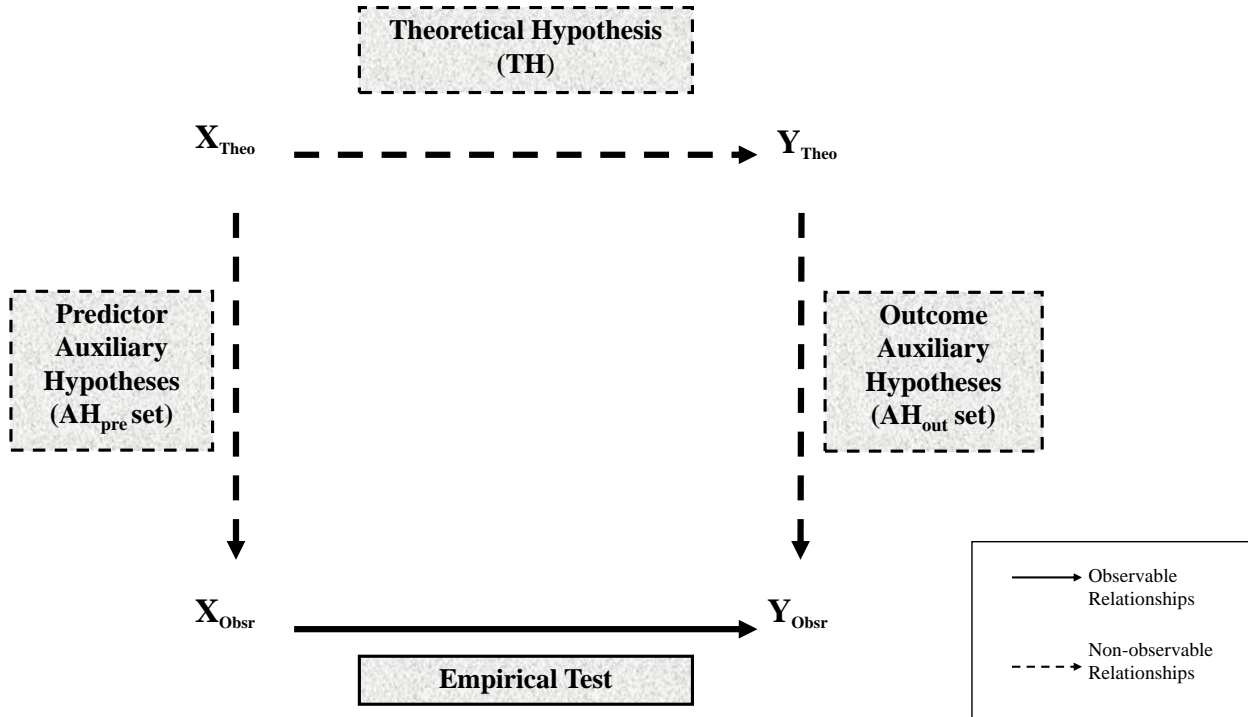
Theoretical Hypothesis (TH)

$X_{Theo}$

$Y_{Theo}$

Predictor Auxiliary Hypotheses ($AH_{pre}$ set)

Outcome Auxiliary Hypotheses ($AH_{out}$ set)

$X_{Obsr}$

$Y_{Obsr}$

Empirical Test

Observable Relationships

Non-observable Relationships